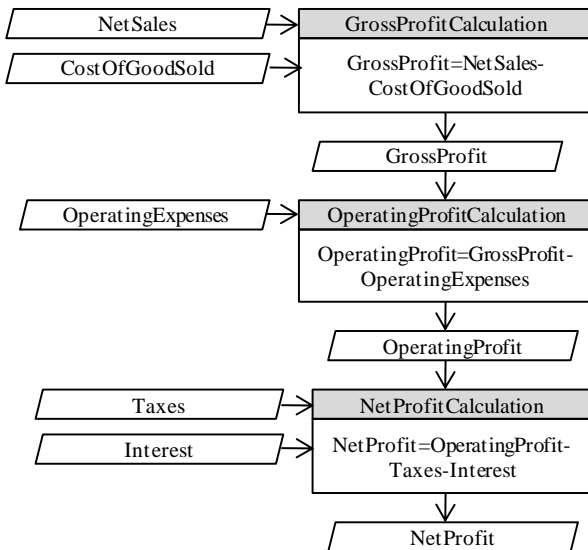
NetSales

CostOfGoodSold

GrossProfitCalculation

GrossProfit=NetSales-CostOfGoodSold

GrossProfit

OperatingExpenses

OperatingProfitCalculation

OperatingProfit=GrossProfit-OperatingExpenses

OperatingProfit

Taxes

Interest

NetProfitCalculation

NetProfit=OperatingProfit-Taxes-Interest

NetProfit